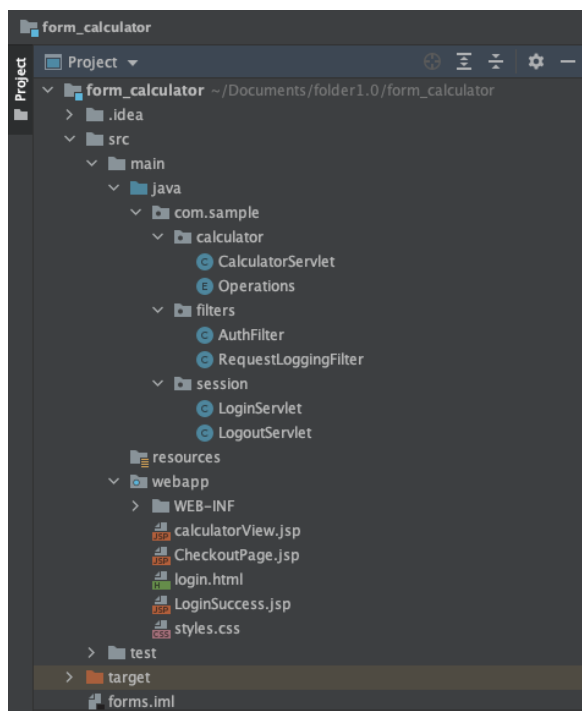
form_calculator

Project

Project ▾

form_calculator ~/Documents/folder1.0/form_calculator
.idea
src
main
java
com.sample
calculator
CalculatorServlet
Operations
filters
AuthFilter
RequestLoggingFilter
session
LoginServlet
LogoutServlet
resources
webapp
WEB-INF
calculatorView.jsp
CheckoutPage.jsp
login.html
LoginSuccess.jsp
styles.css
test
target
forms.iml